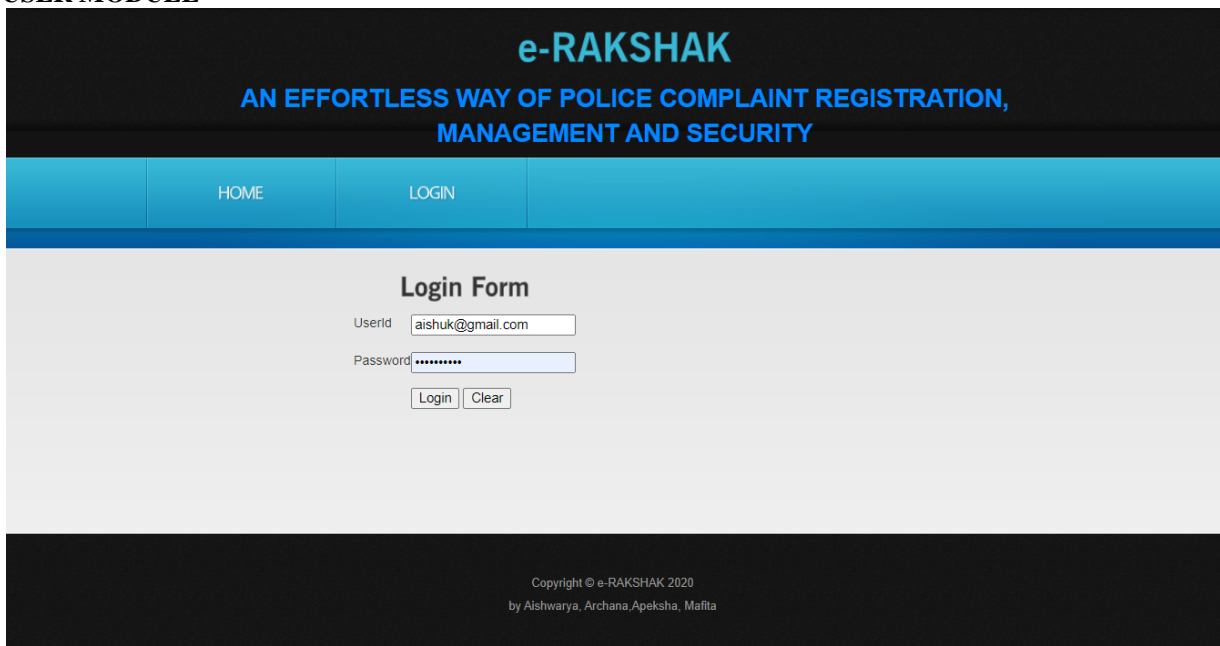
USER MODULE

e-RAKSHAK

AN EFFORTLESS WAY OF POLICE COMPLAINT REGISTRATION, MANAGEMENT AND SECURITY

HOME LOGIN

Login Form

UserId aishuk@gmail.com

Password ••••••••••

Login Clear

Copyright © e-RAKSHAK 2020

by Aishwarya, Archana,Apeksha, Mafita